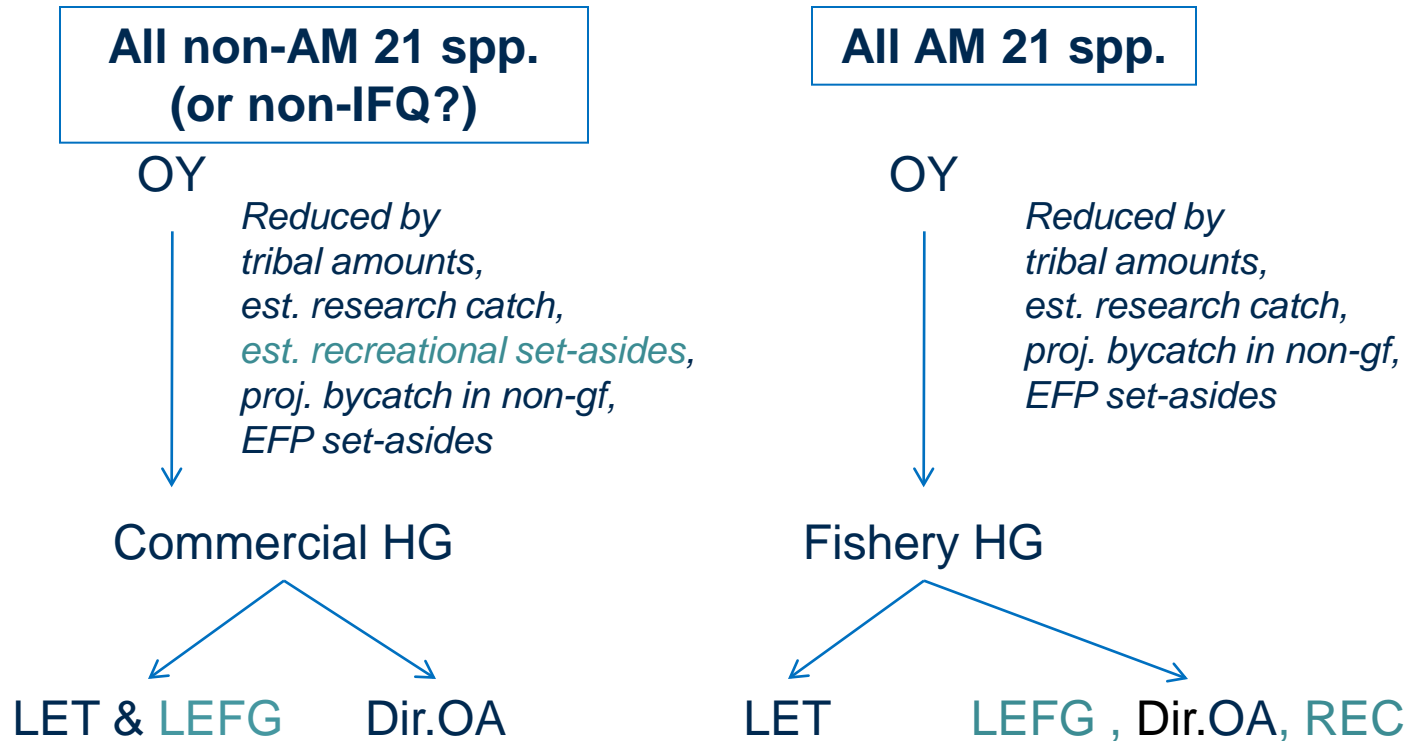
All non-AM 21 spp. (or non-IFQ?)

OY

Reduced by tribal amounts, est. research catch, est. recreational set-asides, proj. bycatch in non-gf, EFP set-asides

Commercial HG

LET & LEFG

Dir.OA

All AM 21 spp.

OY

Reduced by tribal amounts, est. research catch, proj. bycatch in non-gf, EFP set-asides

Fishery HG

LET

LEFG , Dir.OA, REC